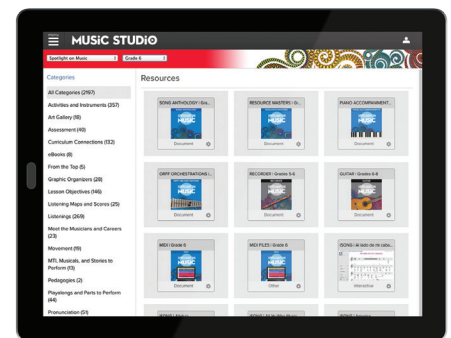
MUSIC STUDIO

Spotlight on Music
Grade 6

Categories

All Categories (2167)
Activities and Instruments (257)
Art Gallery (18)
Assessment (40)
Curriculum Connections (132)
eBooks (8)
From the Top (5)
Graphic Organizers (28)
Lesson Objectives (146)
Listening Maps and Scores (25)
Listenings (269)
Meet the Musicians and Careers (23)
Movement (19)
MTI, Musicals, and Stories to Perform (13)
Pedagogies (2)
Playalongs and Parts to Perform (44)
Pronunciation (51)

Resources

SONG ANTHOLOGY | Gra...
Document

RESOURCE MASTERS | G...
Document

PIANO ACCOMPANIMENT...
Document

ORFF ORCHESTRATIONS ...
Document

RECORDER | Grades 3-8
Document

GUITAR | Grades 4-8
Document

MIDI | Grade 6
Document

MIDI FILES | Grade 6
Other

¡DONG ! Al lado de mi caba...
Interactive

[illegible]

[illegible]

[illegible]